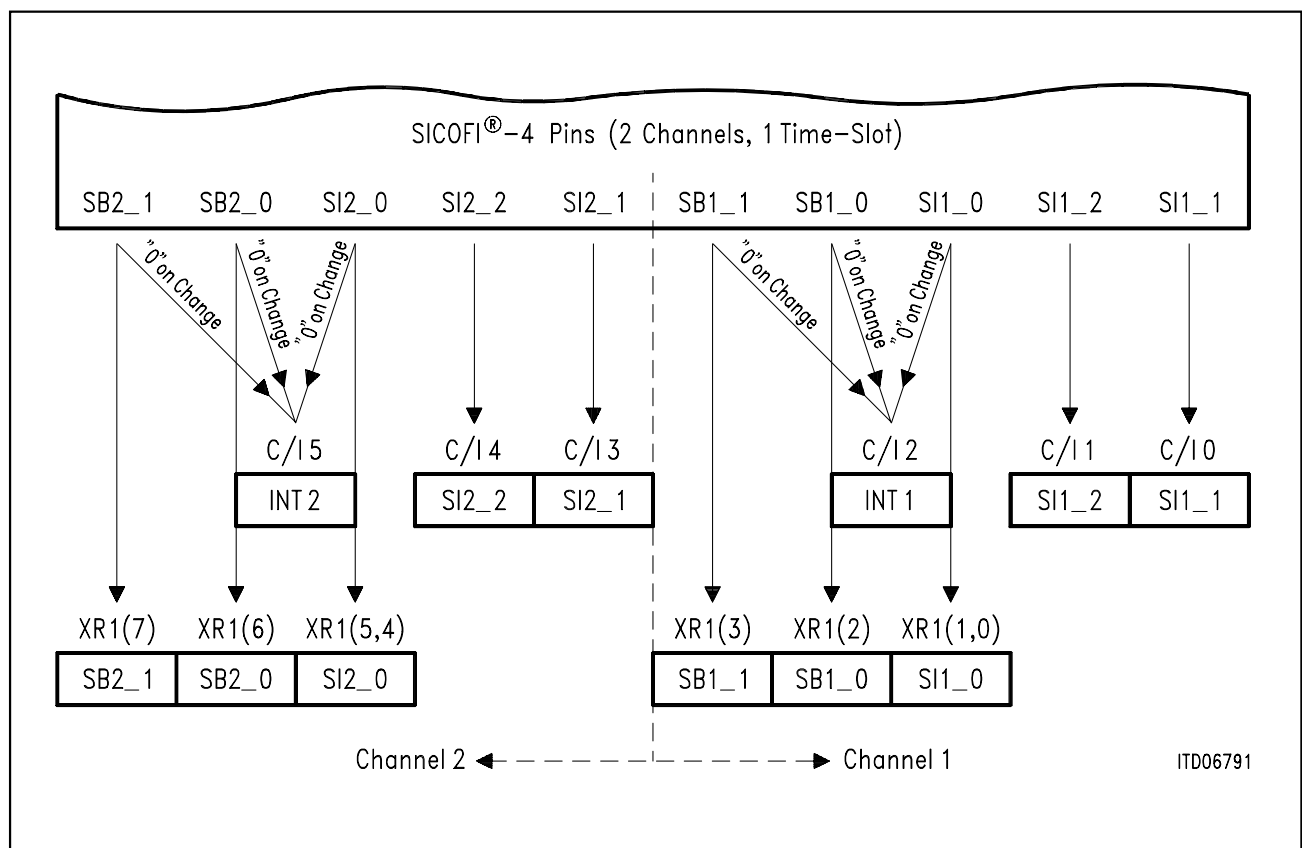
SICOFI$^{®}$-4 Pins (2 Channels, 1 Time-Slot)

SB2_1 SB2_0 SI2_0 SI2_2 SI2_1 SB1_1 SB1_0 SI1_0 SI1_2 SI1_1

"0" on Change
"0" on Change
"0" on Change
"0" on Change
"0" on Change
"0" on Change

C/I 5
INT 2

C/I 4 C/I 3
| SI2_2 | SI2_1 |
|---|---|

C/I 2
INT 1

C/I 1 C/I 0
| SI1_2 | SI1_1 |
|---|---|

XR1(7) XR1(6) XR1(5,4)
| SB2_1 | SB2_0 | SI2_0 |
|---|---|---|

XR1(3) XR1(2) XR1(1,0)
| SB1_1 | SB1_0 | SI1_0 |
|---|---|---|

Channel 2 Channel 1

ITD06791